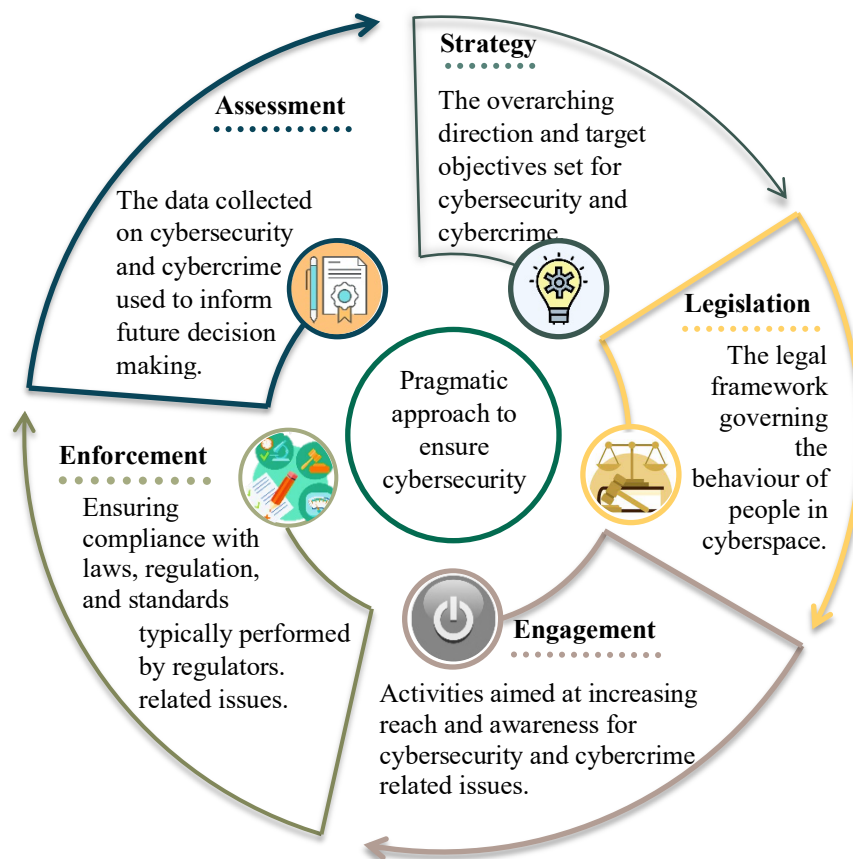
Strategy

The overarching direction and target objectives set for cybersecurity and cybercrime.

Legislation

The legal framework governing the behaviour of people in cyberspace.

Engagement

Activities aimed at increasing reach and awareness for cybersecurity and cybercrime related issues.

Enforcement

Ensuring compliance with laws, regulation, and standards typically performed by regulators. related issues.

Assessment

The data collected on cybersecurity and cybercrime used to inform future decision making.

Pragmatic approach to ensure cybersecurity